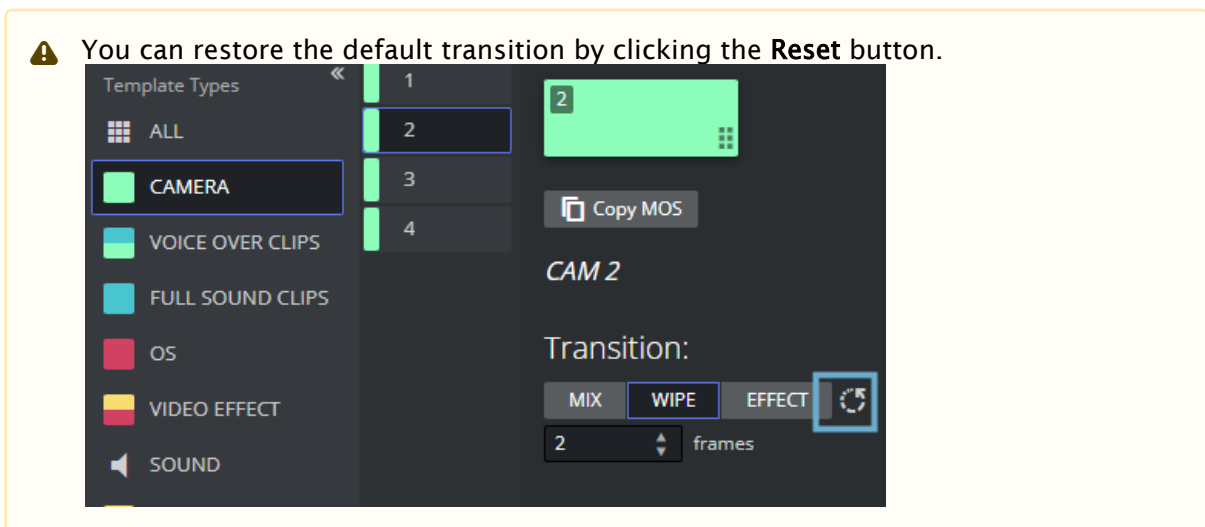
You can restore the default transition by clicking the **Reset** button.

Template Types «

ALL

CAMERA

VOICE OVER CLIPS

FULL SOUND CLIPS

OS

VIDEO EFFECT

SOUND

1

2

3

4

2

Copy MOS

CAM 2

Transition:

MIX WIPE EFFECT

2 frames